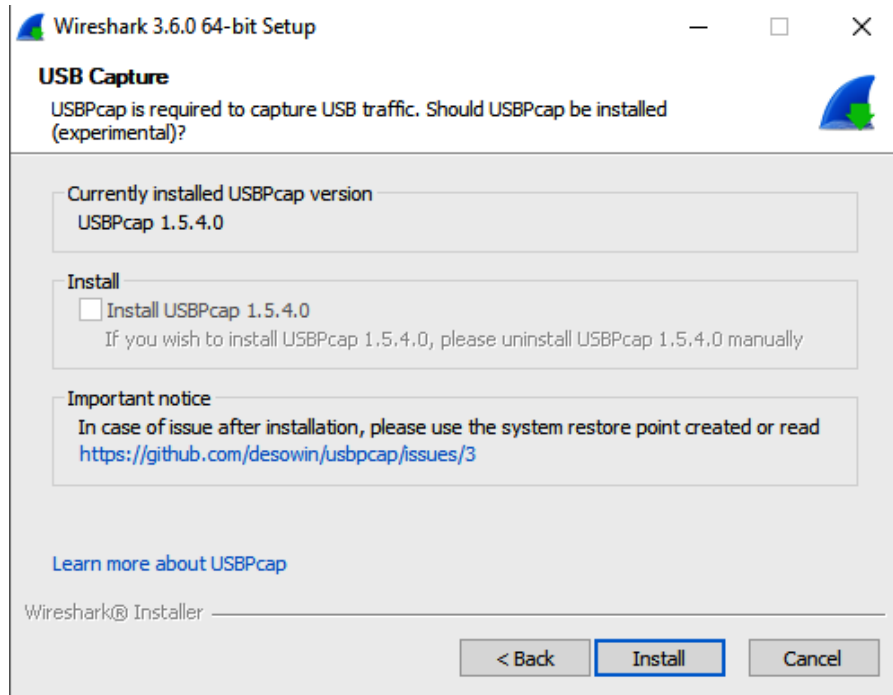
Wireshark 3.6.0 64-bit Setup

USB Capture

USBPcap is required to capture USB traffic. Should USBPcap be installed (experimental)?

Currently installed USBPcap version

USBPcap 1.5.4.0

Install

Install USBPcap 1.5.4.0

If you wish to install USBPcap 1.5.4.0, please uninstall USBPcap 1.5.4.0 manually

Important notice

In case of issue after installation, please use the system restore point created or read https://github.com/desowin/usbpcap/issues/3

Learn more about USBPcap

Wireshark® Installer

< Back Install Cancel